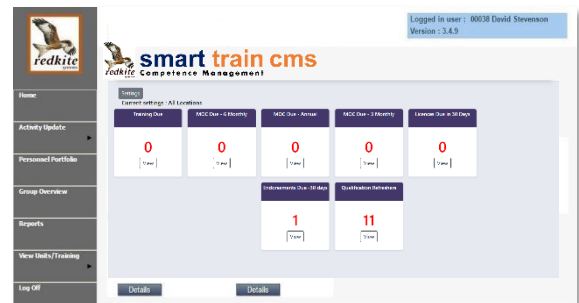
redkite systems

Logged in user : 00038 David Stevenson
Version : 3.4.9

redkite systems smart train cms
Competence Management

Home
Activity Update
Personnel Portfolio
Group Overview
Reports
View Units/Training
Log Off

Settings
Current settings : All Locations

| Training Due | MOC Due - 6 Monthly | MOC Due - Annual | MOC Due - 3 Monthly | Licenses Due in 30 Days |
|---|---|---|---|---|
| 0 | 0 | 0 | 0 | 0 |
| View | View | View | View | View |

| Endorsements Due - 30 days | Qualification Refreshers |
|---|---|
| 1 | 11 |
| View | View |

Details
Details